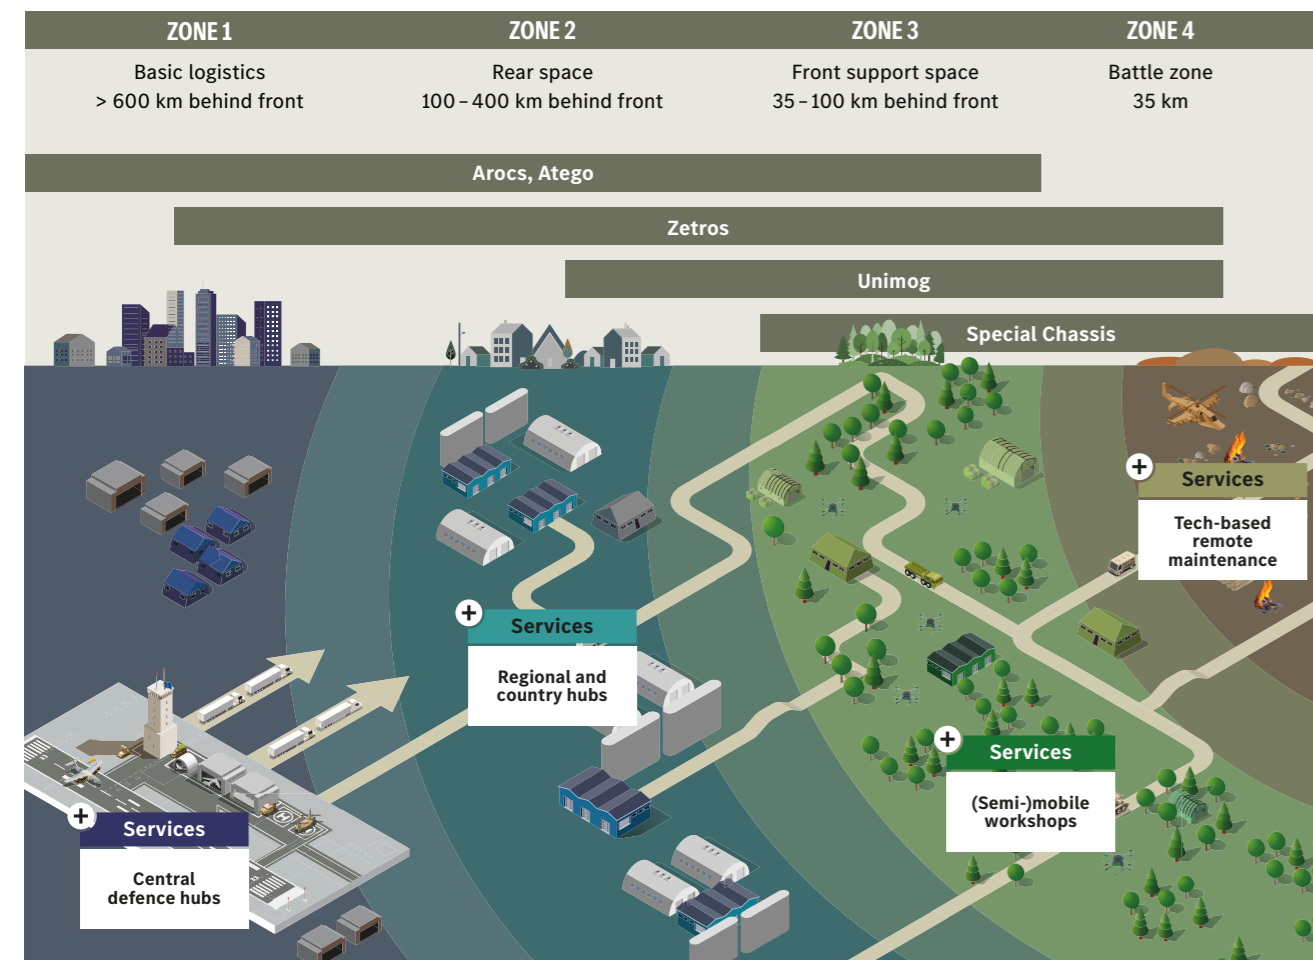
ZONE 1
Basic logistics
> 600 km behind front

ZONE 2
Rear space
100 – 400 km behind front

ZONE 3
Front support space
35 – 100 km behind front

ZONE 4
Battle zone
35 km

Arocs, Atego

Zetros

Unimog

Special Chassis

+ Services
Tech-based remote maintenance

+ Services
Regional and country hubs

+ Services
(Semi-)mobile workshops

+ Services
Central defence hubs